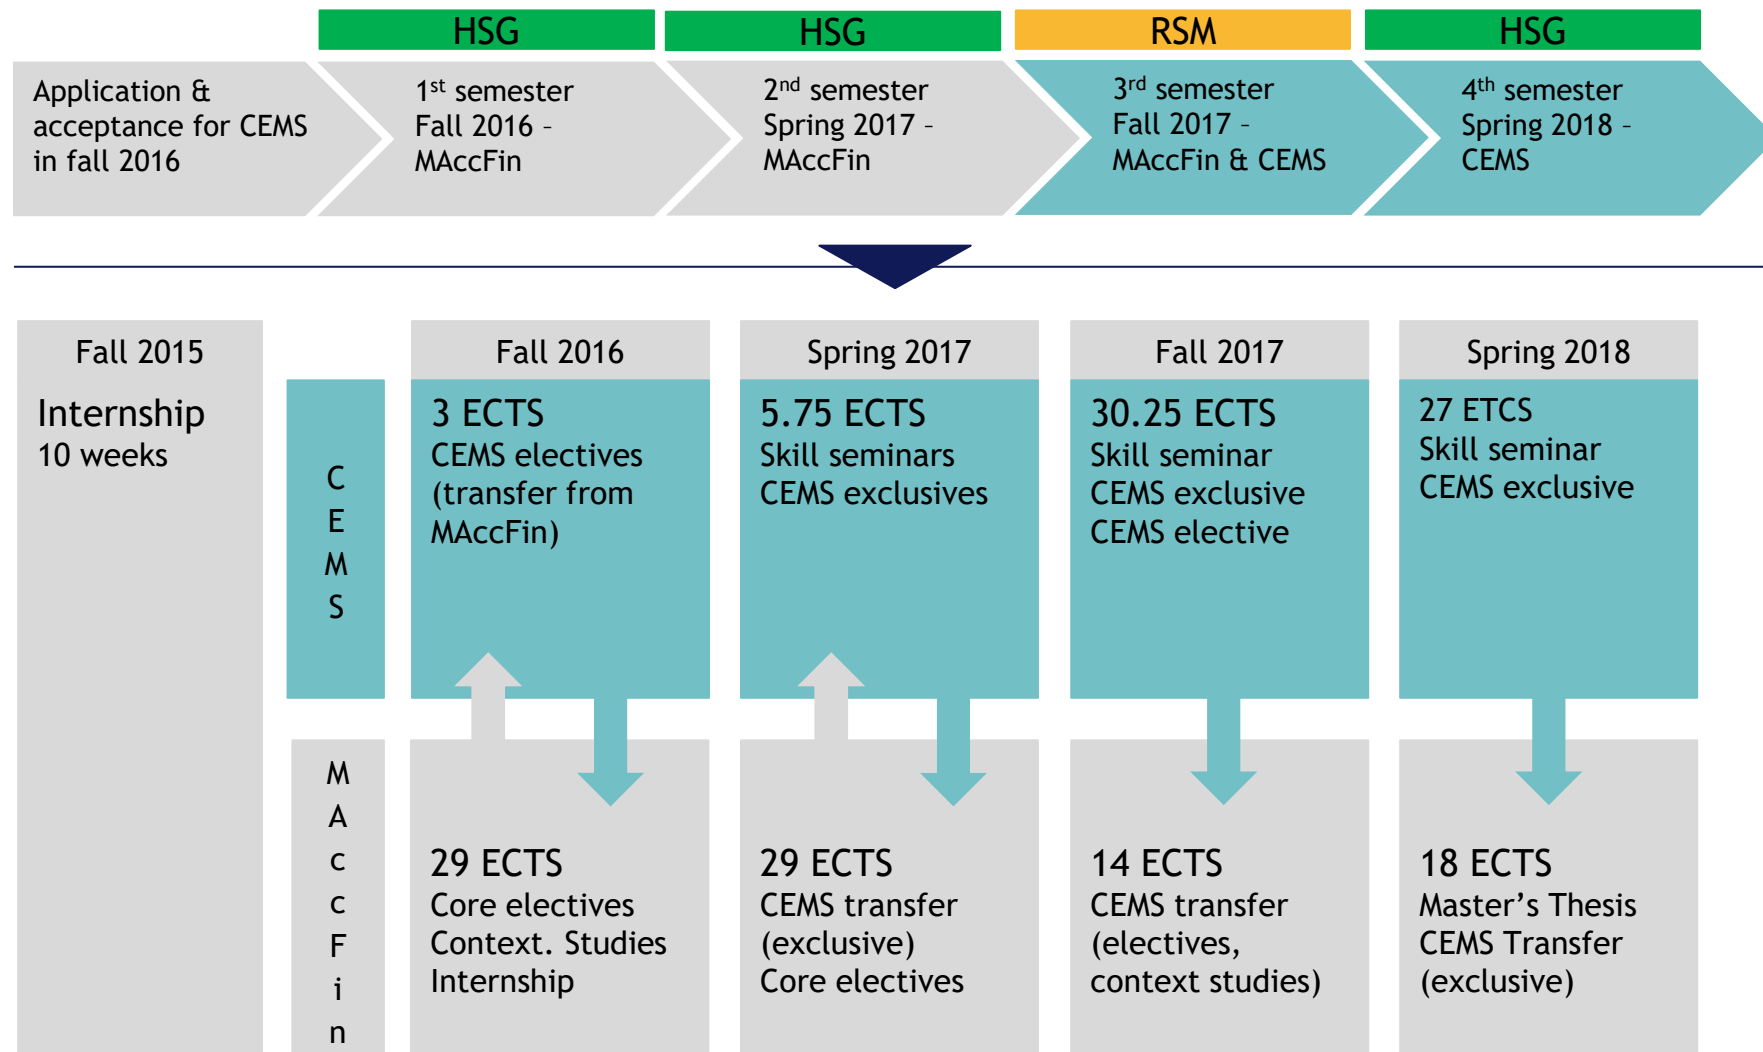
HSG

HSG

RSM

HSG

Application & acceptance for CEMS in fall 2016

1$^{st}$ semester
Fall 2016 –
MAccFin

2$^{nd}$ semester
Spring 2017 –
MAccFin

3$^{rd}$ semester
Fall 2017 –
MAccFin & CEMS

4$^{th}$ semester
Spring 2018 –
CEMS

Fall 2015

Internship
10 weeks

C
E
M
S

Fall 2016

3 ECTS
CEMS electives
(transfer from MAccFin)

Spring 2017

5.75 ECTS
Skill seminars
CEMS exclusives

Fall 2017

30.25 ECTS
Skill seminar
CEMS exclusive
CEMS elective

Spring 2018

27 ETCS
Skill seminar
CEMS exclusive

M
A
c
c
F
i
n

29 ECTS
Core electives
Context. Studies
Internship

29 ECTS
CEMS transfer
(exclusive)
Core electives

14 ECTS
CEMS transfer
(electives,
context studies)

18 ECTS
Master’s Thesis
CEMS Transfer
(exclusive)